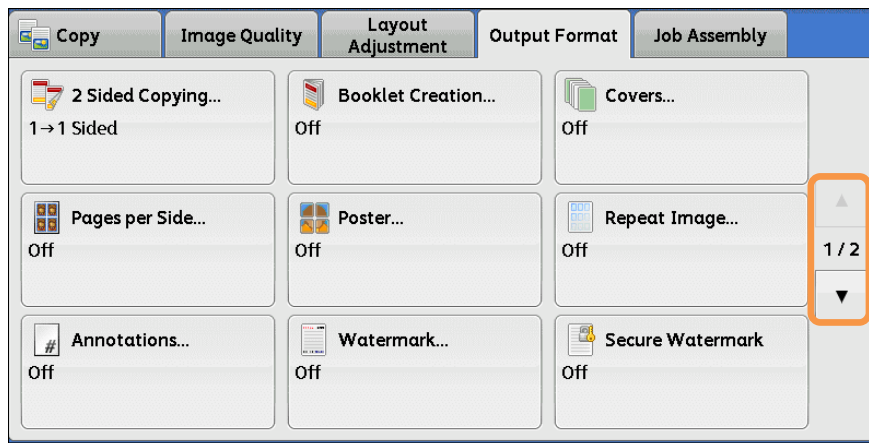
Copy
Image Quality
Layout Adjustment
Output Format
Job Assembly

2 Sided Copying...
1→1 Sided

Booklet Creation...
Off

Covers...
Off

Pages per Side...
Off

Poster...
Off

Repeat Image...
Off

▲
1 / 2
▼

#
Annotations...
Off

Watermark...
Off

Secure Watermark
Off